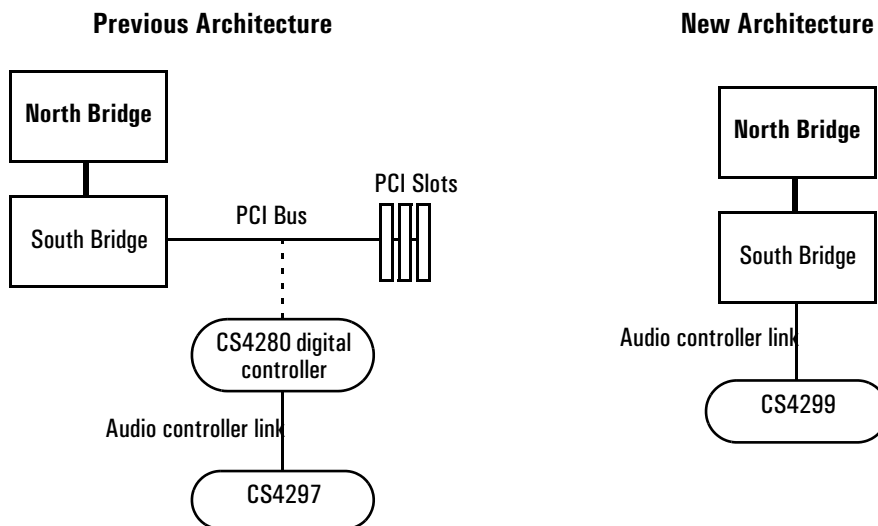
Previous Architecture

North Bridge

South Bridge

PCI Bus

PCI Slots

CS4280 digital controller

Audio controller link

CS4297

New Architecture

North Bridge

South Bridge

Audio controller link

CS4299